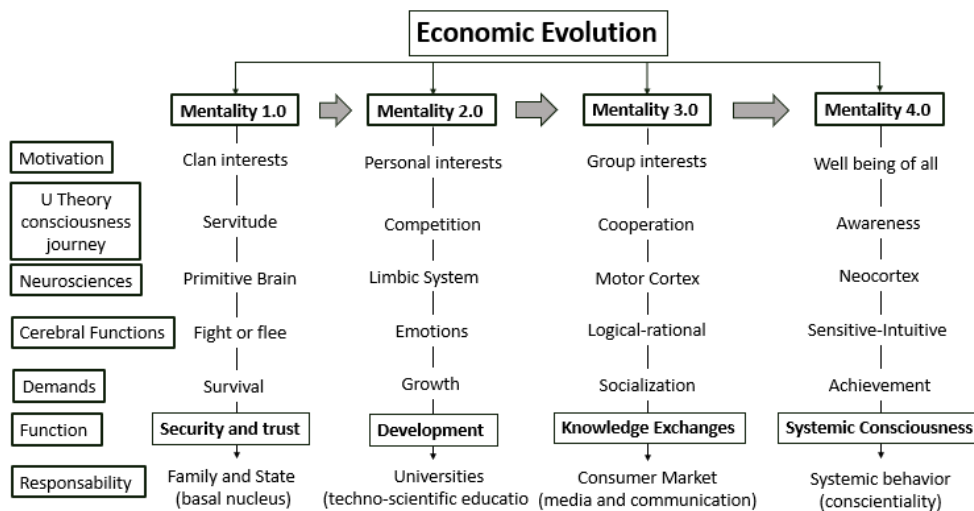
Economic Evolution

| | Mentality 1.0 | Mentality 2.0 | Mentality 3.0 | Mentality 4.0 |
|---|---|---|---|---|
| Motivation | Clan interests | Personal interests | Group interests | Well being of all |
| U Theory consciousness journey | Servitude | Competition | Cooperation | Awareness |
| Neurosciences | Primitive Brain | Limbic System | Motor Cortex | Neocortex |
| Cerebral Functions | Fight or flee | Emotions | Logical-rational | Sensitive-Intuitive |
| Demands | Survival | Growth | Socialization | Achievement |
| Function | Security and trust | Development | Knowledge Exchanges | Systemic Consciousness |
| Responsability | Family and State (basal nucleus) | Universities (techno-scientific educatio | Consumer Market (media and communication) | Systemic behavior (conscientiality) |